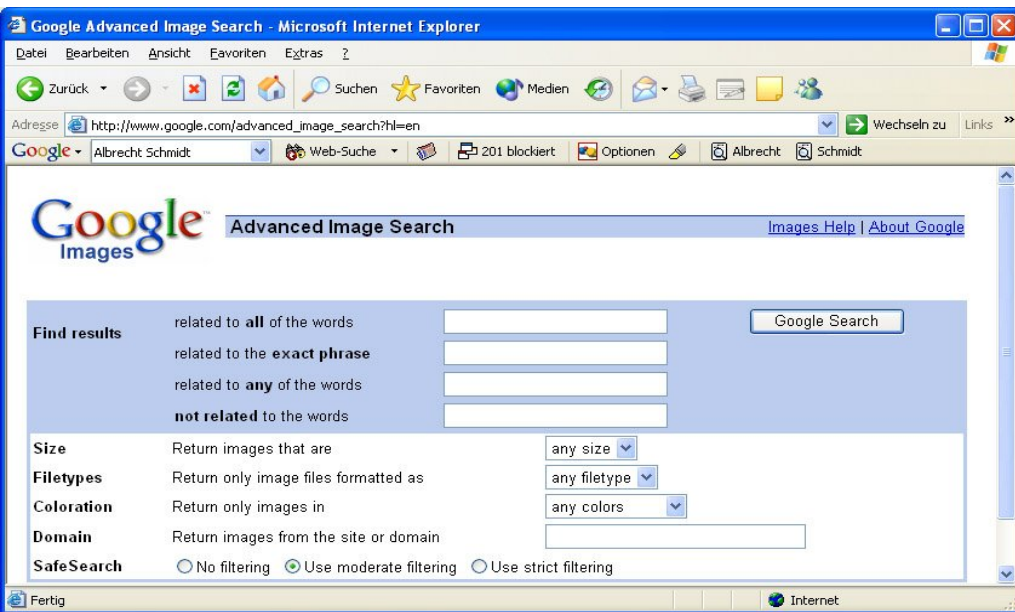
Google Advanced Image Search - Microsoft Internet Explorer

Datei Bearbeiten Ansicht Favoriten Extras ?

Zurück Suchen Favoriten Medien

Adresse http://www.google.com/advanced_image_search?hl=en Wechseln zu Links

Google Albrecht Schmidt Web-Suche 201 blockiert Optionen Albrecht Schmidt

Google Images

Advanced Image Search

Images Help | About Google

| | | |
|---|---|---|
| Find results | related to all of the words | Google Search |
| | related to the exact phrase | |
| | related to any of the words | |
| | not related to the words | |

| | | |
|---|---|---|
| Size | Return images that are | any size |
| Filetypes | Return only image files formatted as | any filetype |
| Coloration | Return only images in | any colors |
| Domain | Return images from the site or domain | |
| SafeSearch | No filtering · Use moderate filtering · Use strict filtering | |

Fertig

Internet